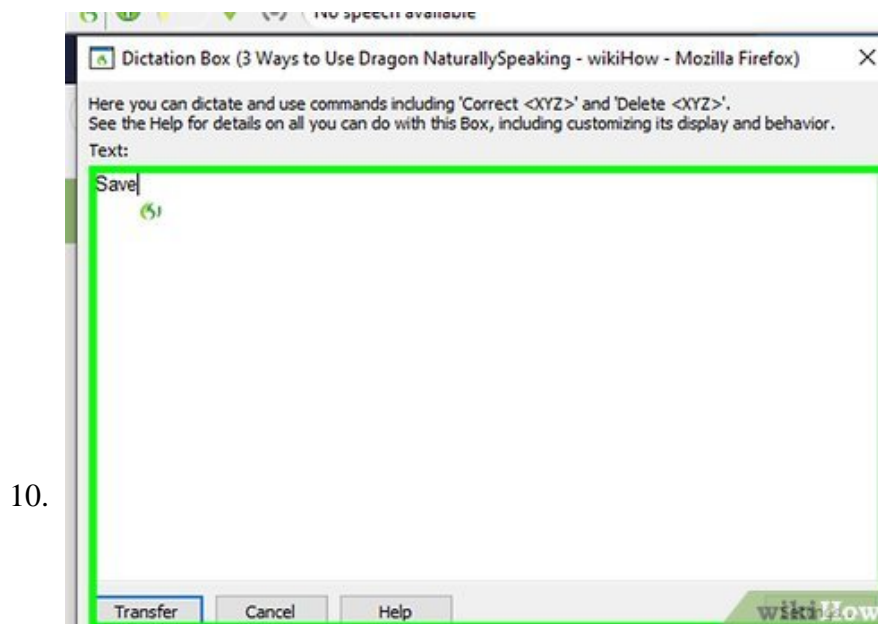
No speech available

Dictation Box (3 Ways to Use Dragon NaturallySpeaking - wikiHow - Mozilla Firefox) ×

Here you can dictate and use commands including 'Correct <XYZ>' and 'Delete <XYZ>'. See the Help for details on all you can do with this Box, including customizing its display and behavior.

Text:

Save

10.

Transfer Cancel Help

wikiHow